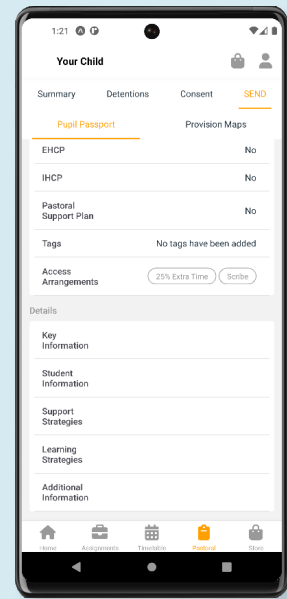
1:21

Your Child

Summary Detentions Consent SEND

Pupil Passport Provision Maps

EHCP No

IHCP No

Pastoral Support Plan No

Tags No tags have been added

Access Arrangements 25% Extra Time Scribe

Details

Key Information

Student Information

Support Strategies

Learning Strategies

Additional Information

Home Assignments Timetable Pastoral Shop